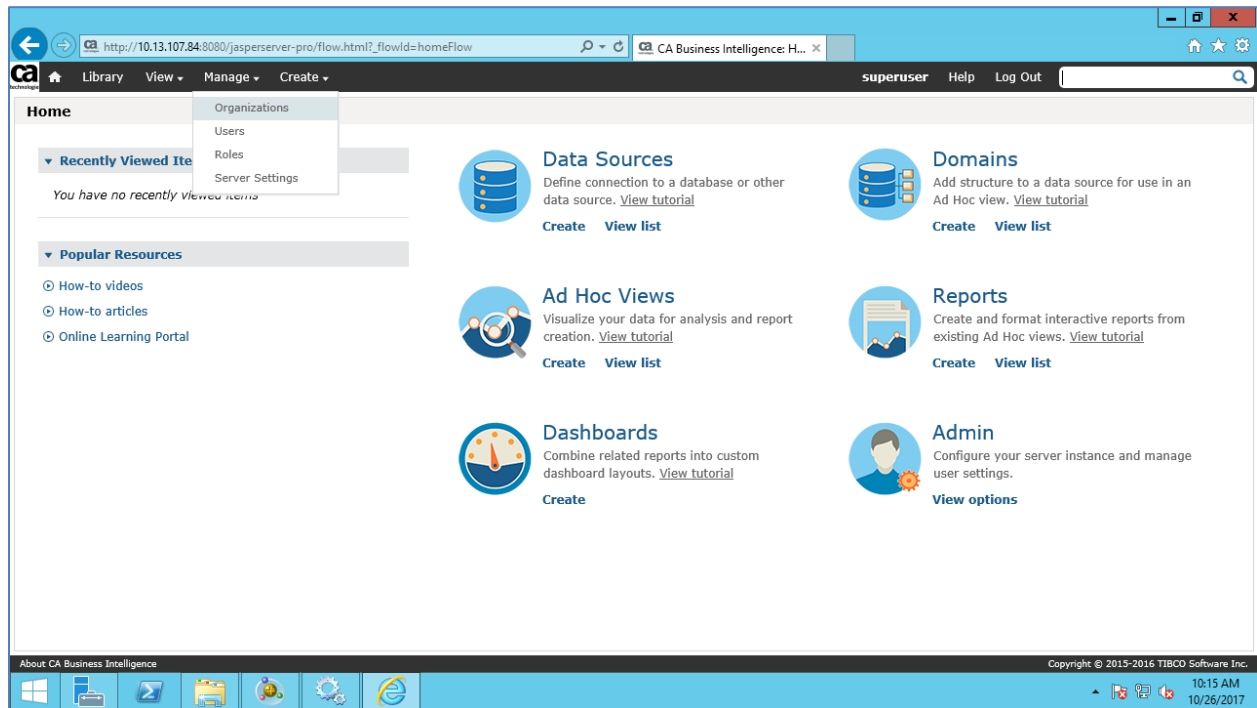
http://10.13.107.84:8080/jasperserver-pro/flow.html?_flowId=homeFlow

CA Business Intelligence: H...

ca technologies

Library View Manage Create

superuser Help Log Out

Organizations
Users
Roles
Server Settings

Home

Recently Viewed Ite

You have no recently viewed items

Popular Resources

How-to videos
How-to articles
Online Learning Portal

Data Sources
Define connection to a database or other data source. View tutorial
Create View list

Domains
Add structure to a data source for use in an Ad Hoc view. View tutorial
Create View list

Ad Hoc Views
Visualize your data for analysis and report creation. View tutorial
Create View list

Reports
Create and format interactive reports from existing Ad Hoc views. View tutorial
Create View list

Dashboards
Combine related reports into custom dashboard layouts. View tutorial
Create

Admin
Configure your server instance and manage user settings.
View options

About CA Business Intelligence

Copyright © 2015-2016 TIBCO Software Inc.

10:15 AM
10/26/2017